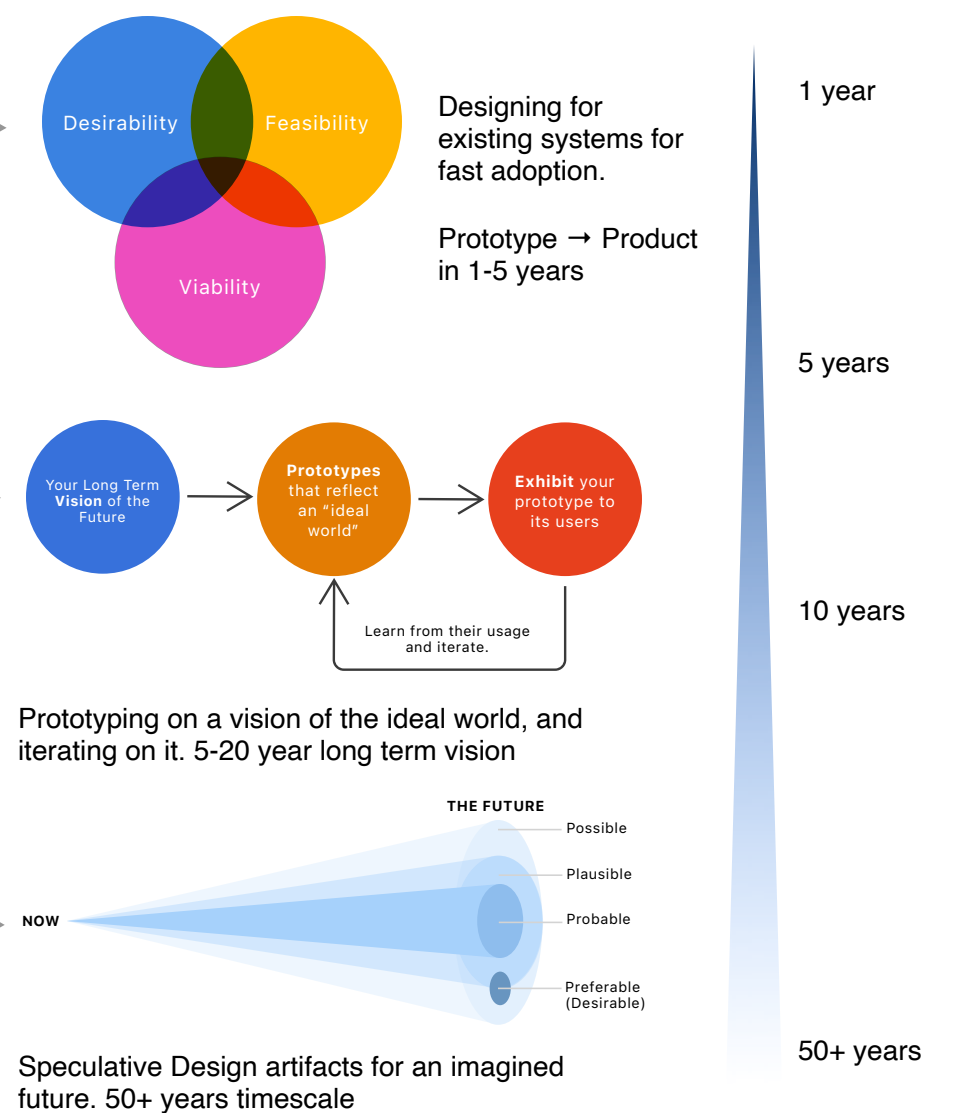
Desirability

Feasibility

Viability

Designing for existing systems for fast adoption.

Prototype → Product in 1-5 years

1 year

5 years

10 years

50+ years

Your Long Term **Vision** of the Future

**Prototypes** that reflect an "ideal world"

**Exhibit** your prototype to its users

Learn from their usage and iterate.

Prototyping on a vision of the ideal world, and iterating on it. 5-20 year long term vision

THE FUTURE

Possible

Plausible

Probable

Preferable (Desirable)

NOW

Speculative Design artifacts for an imagined future. 50+ years timescale